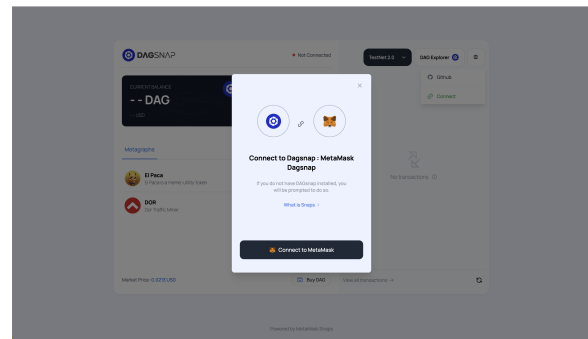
DAGSNAP

Not Connected

Testnet 2.0

DAG Explorer

Github

Connect

CURRENT BALANCE

-- DAG

-- USD

Metagraphs

El Paca

El Paca is a meme utility token

DOR

Dor Traffic Miner

No transactions

Market Price: 0.0219 USD

Buy DAG

View all transactions →

×

Connect to Dagsnap : MetaMask Dagsnap

If you do not have DAGsnap installed, you will be prompted to do so.

What is Snaps ↗

Connect to MetaMask

Powered by MetaMask Snaps